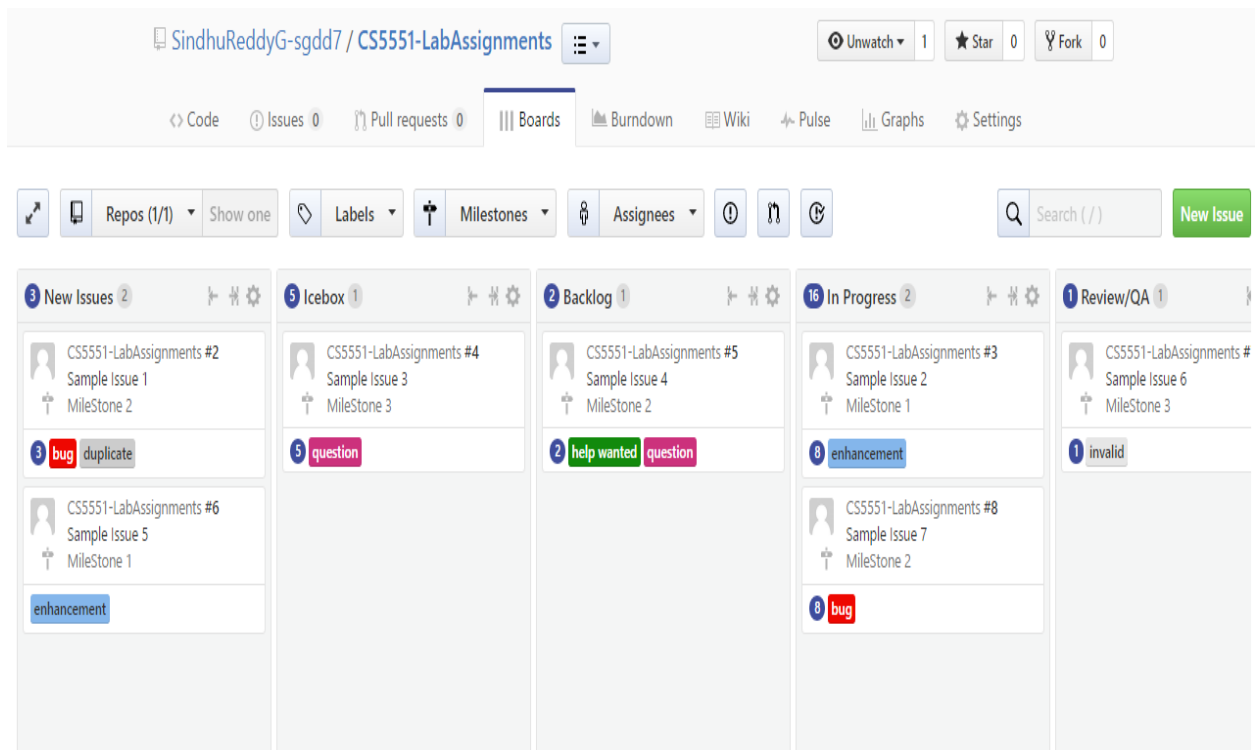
SindhuReddyG-sgdd7 / CS5551-LabAssignments

Unwatch 1 Star 0 Fork 0

Code Issues 0 Pull requests 0 Boards Burndown Wiki Pulse Graphs Settings

Repos (1/1) Show one Labels Milestones Assignees Search ( / ) New Issue

3 New Issues 2

CS5551-LabAssignments #2
Sample Issue 1
MileStone 2
3 bug duplicate

CS5551-LabAssignments #6
Sample Issue 5
MileStone 1
enhancement

5 Icebox 1

CS5551-LabAssignments #4
Sample Issue 3
MileStone 3
5 question

2 Backlog 1

CS5551-LabAssignments #5
Sample Issue 4
MileStone 2
2 help wanted question

16 In Progress 2

CS5551-LabAssignments #3
Sample Issue 2
MileStone 1
8 enhancement

CS5551-LabAssignments #8
Sample Issue 7
MileStone 2
8 bug

1 Review/QA 1

CS5551-LabAssignments #
Sample Issue 6
MileStone 3
1 invalid